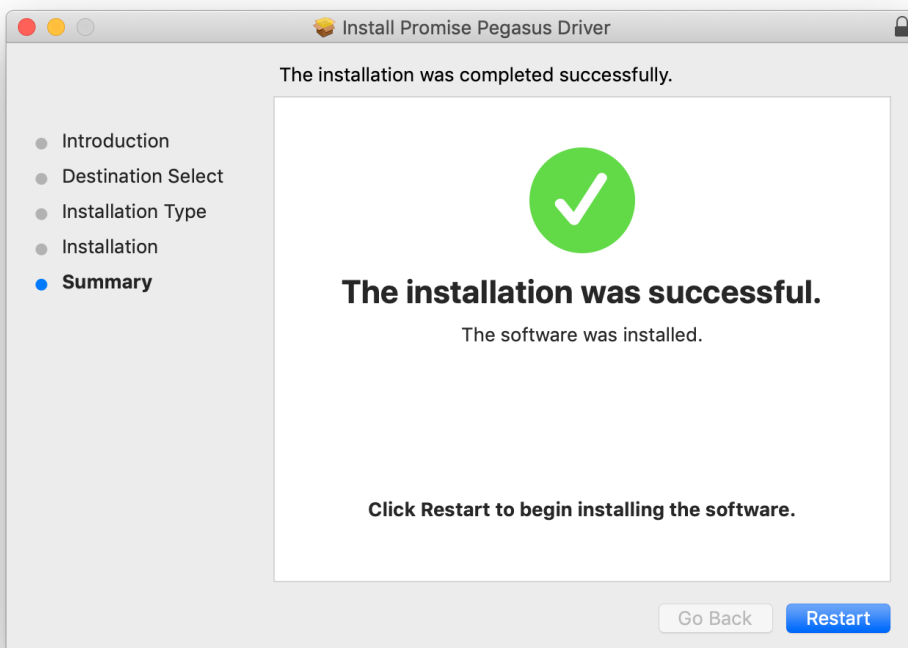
Install Promise Pegasus Driver

The installation was completed successfully.

Introduction
Destination Select
Installation Type
Installation
Summary

The installation was successful.

The software was installed.

Click Restart to begin installing the software.

Go Back
Restart